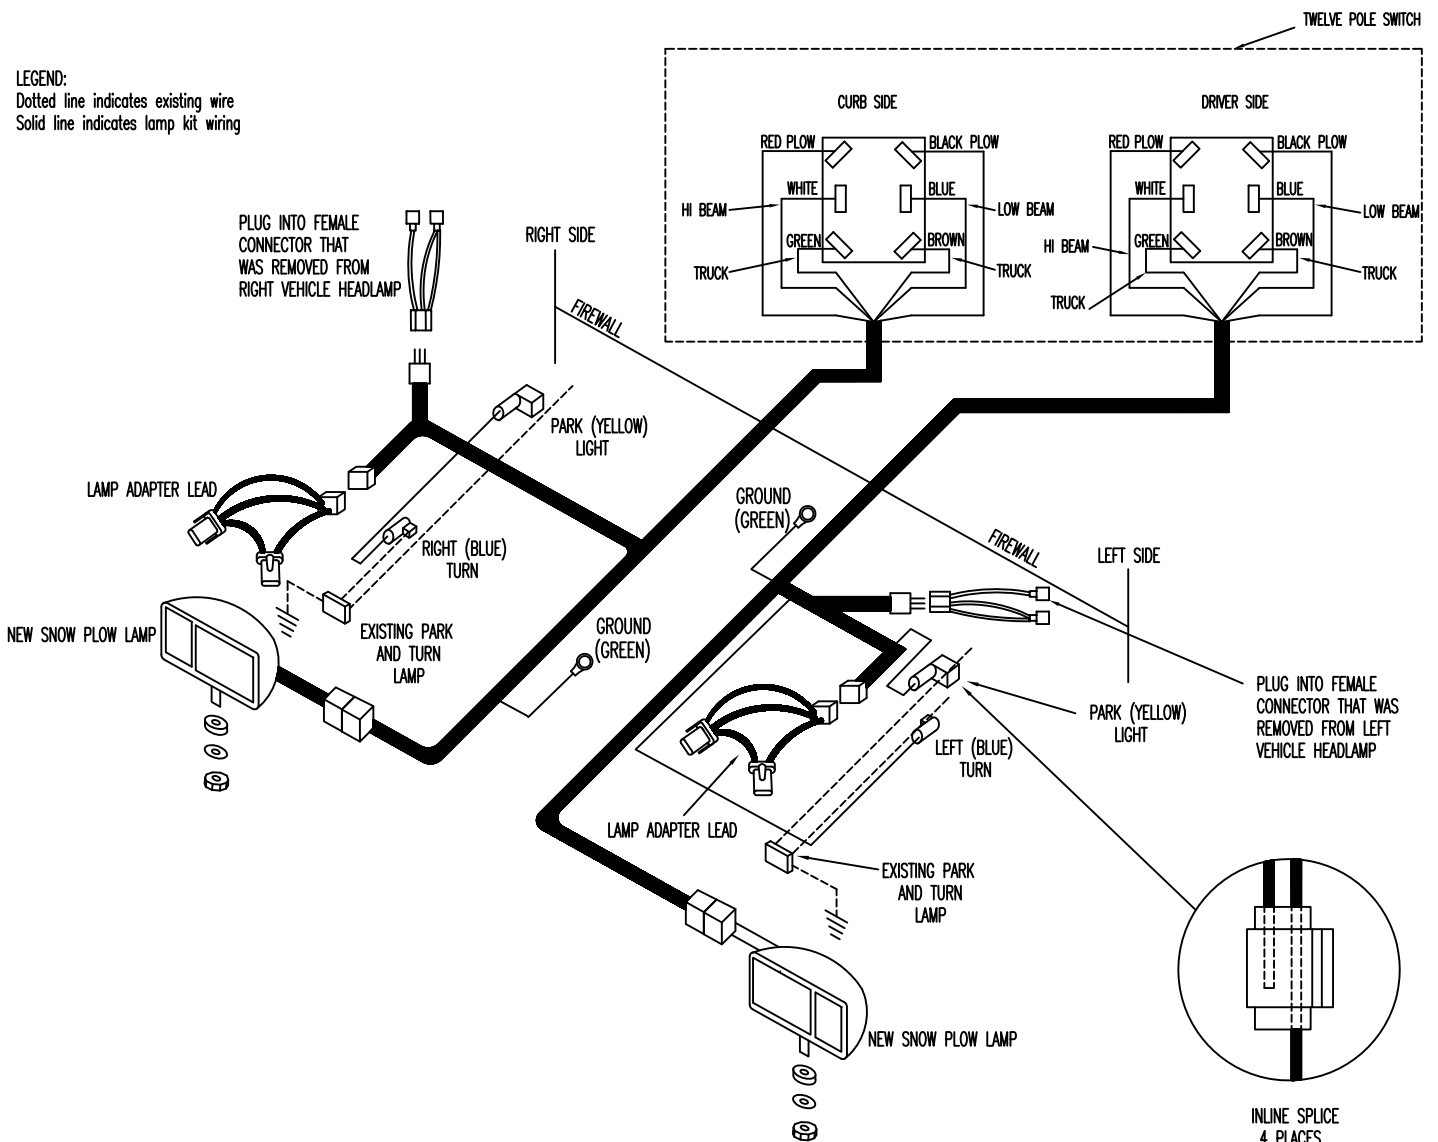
TWELVE POLE SWITCH

LEGEND:
Dotted line indicates existing wire
Solid line indicates lamp kit wiring

CURB SIDE

RED PLOW
BLACK PLOW
WHITE
BLUE
HI BEAM
LOW BEAM
GREEN
BROWN
TRUCK
TRUCK

DRIVER SIDE

RED PLOW
BLACK PLOW
WHITE
BLUE
LOW BEAM
HI BEAM
GREEN
BROWN
TRUCK
TRUCK

PLUG INTO FEMALE CONNECTOR THAT WAS REMOVED FROM RIGHT VEHICLE HEADLAMP

RIGHT SIDE

FIREWALL

PARK (YELLOW) LIGHT

LAMP ADAPTER LEAD

RIGHT (BLUE) TURN

NEW SNOW PLOW LAMP

EXISTING PARK AND TURN LAMP

GROUND (GREEN)

GROUND (GREEN)

FIREWALL

LEFT SIDE

PLUG INTO FEMALE CONNECTOR THAT WAS REMOVED FROM LEFT VEHICLE HEADLAMP

PARK (YELLOW) LIGHT

LEFT (BLUE) TURN

LAMP ADAPTER LEAD

EXISTING PARK AND TURN LAMP

NEW SNOW PLOW LAMP

INLINE SPLICE
4 PLACES